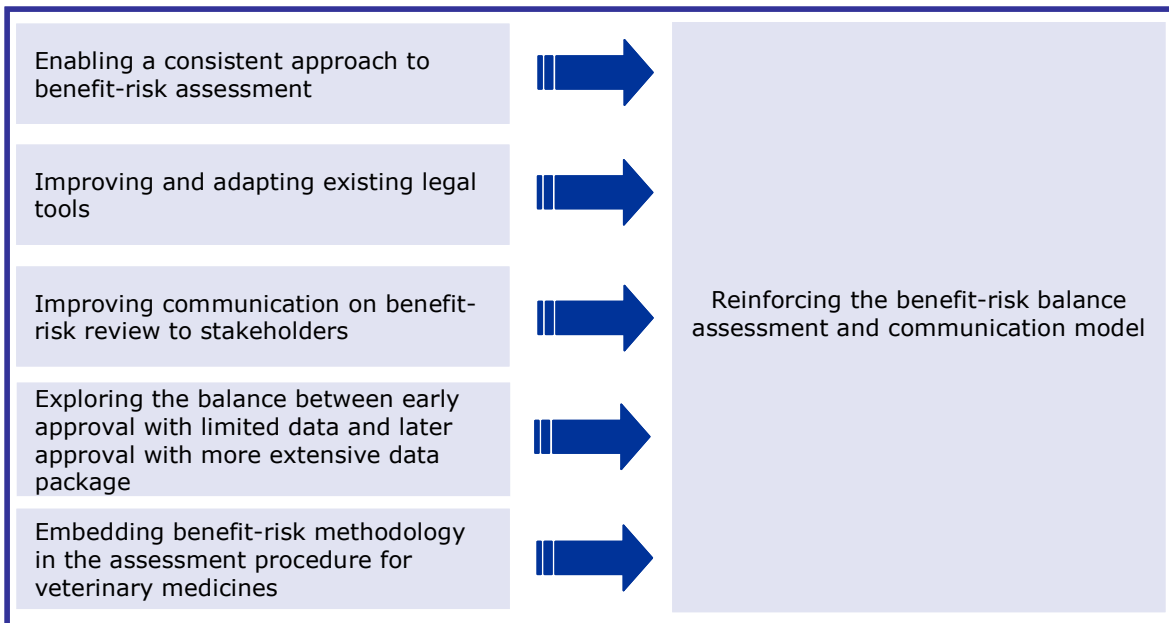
Enabling a consistent approach to benefit-risk assessment

Improving and adapting existing legal tools

Improving communication on benefit-risk review to stakeholders

Exploring the balance between early approval with limited data and later approval with more extensive data package

Embedding benefit-risk methodology in the assessment procedure for veterinary medicines

Reinforcing the benefit-risk balance assessment and communication model